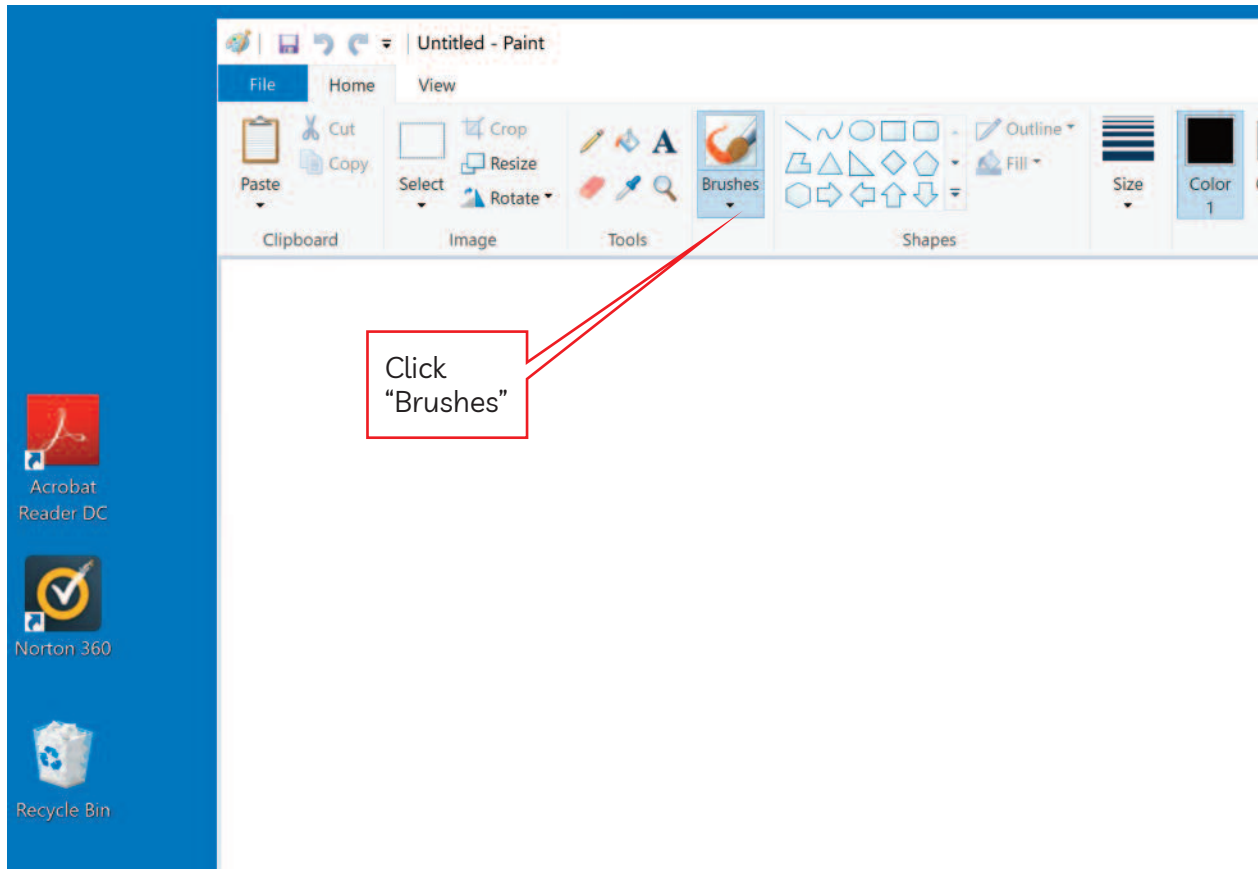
Untitled - Paint

File
Home
View

Paste
Cut
Copy
Clipboard

Select
Crop
Resize
Rotate
Image

Tools

Brushes

Outline
Fill
Shapes

Size

Color
1

Click
“Brushes”

Acrobat Reader DC

Norton 360

Recycle Bin